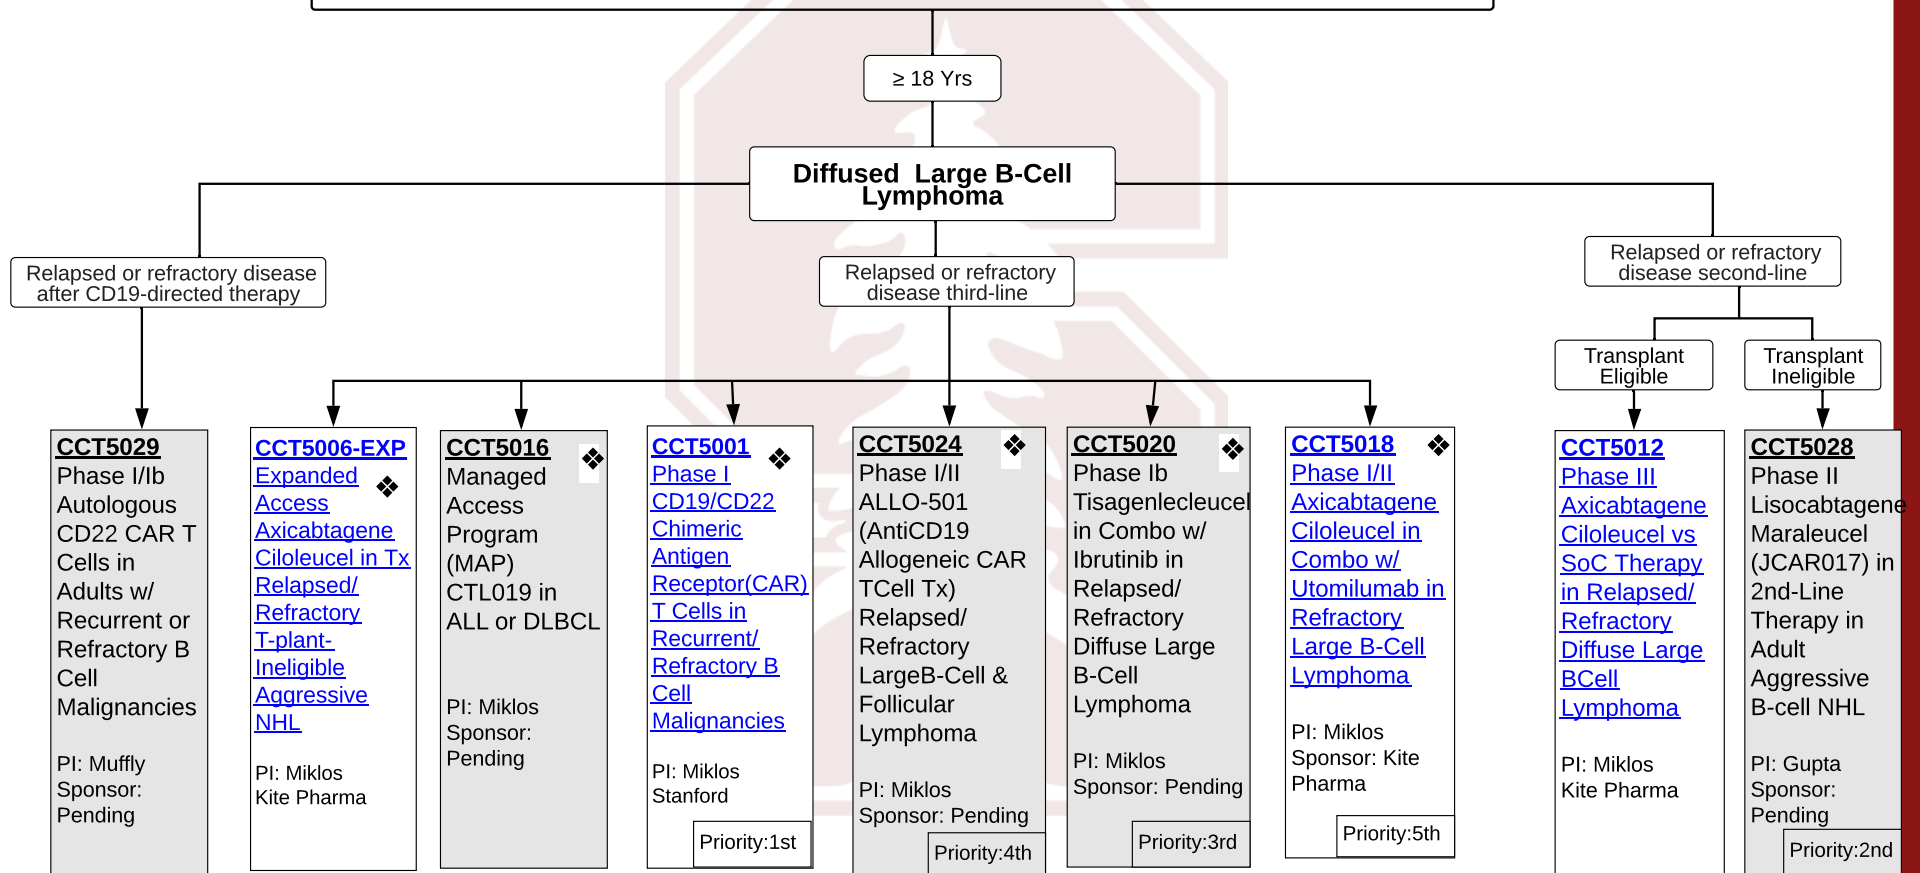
≥ 18 Yrs

Diffused Large B-Cell Lymphoma

Relapsed or refractory disease after CD19-directed therapy

Relapsed or refractory disease third-line

Relapsed or refractory disease second-line

Transplant Eligible

Transplant Ineligible

CCT5029
Phase I/Ib Autologous CD22 CAR T Cells in Adults w/ Recurrent or Refractory B Cell Malignancies

PI: Muffly
Sponsor: Pending

CCT5006-EXP
Expanded Access Axicabtagene Ciloleucel in Tx Relapsed/ Refractory T-plant-Ineligible Aggressive NHL ❖

PI: Miklos
Kite Pharma

CCT5016
Managed Access Program (MAP) CTL019 in ALL or DLBCL ❖

PI: Miklos
Sponsor: Pending

CCT5001
Phase I CD19/CD22 Chimeric Antigen Receptor(CAR) T Cells in Recurrent/ Refractory B Cell Malignancies ❖

PI: Miklos
Stanford

Priority:1st

CCT5024
Phase I/II ALLO-501 (AntiCD19 Allogeneic CAR TCell Tx) Relapsed/ Refractory LargeB-Cell & Follicular Lymphoma ❖

PI: Miklos
Sponsor: Pending

Priority:4th

CCT5020
Phase Ib Tisagenlecleucel in Combo w/ Ibrutinib in Relapsed/ Refractory Diffuse Large B-Cell Lymphoma ❖

PI: Miklos
Sponsor: Pending

Priority:3rd

CCT5018
Phase I/II Axicabtagene Ciloleucel in Combo w/ Utomilumab in Refractory Large B-Cell Lymphoma ❖

PI: Miklos
Sponsor: Kite Pharma

Priority:5th

CCT5012
Phase III Axicabtagene Ciloleucel vs SoC Therapy in Relapsed/ Refractory Diffuse Large BCell Lymphoma

PI: Miklos
Kite Pharma

CCT5028
Phase II Lisocabtagene Maraleucel (JCAR017) in 2nd-Line Therapy in Adult Aggressive B-cell NHL

PI: Gupta
Sponsor: Pending

Priority:2nd